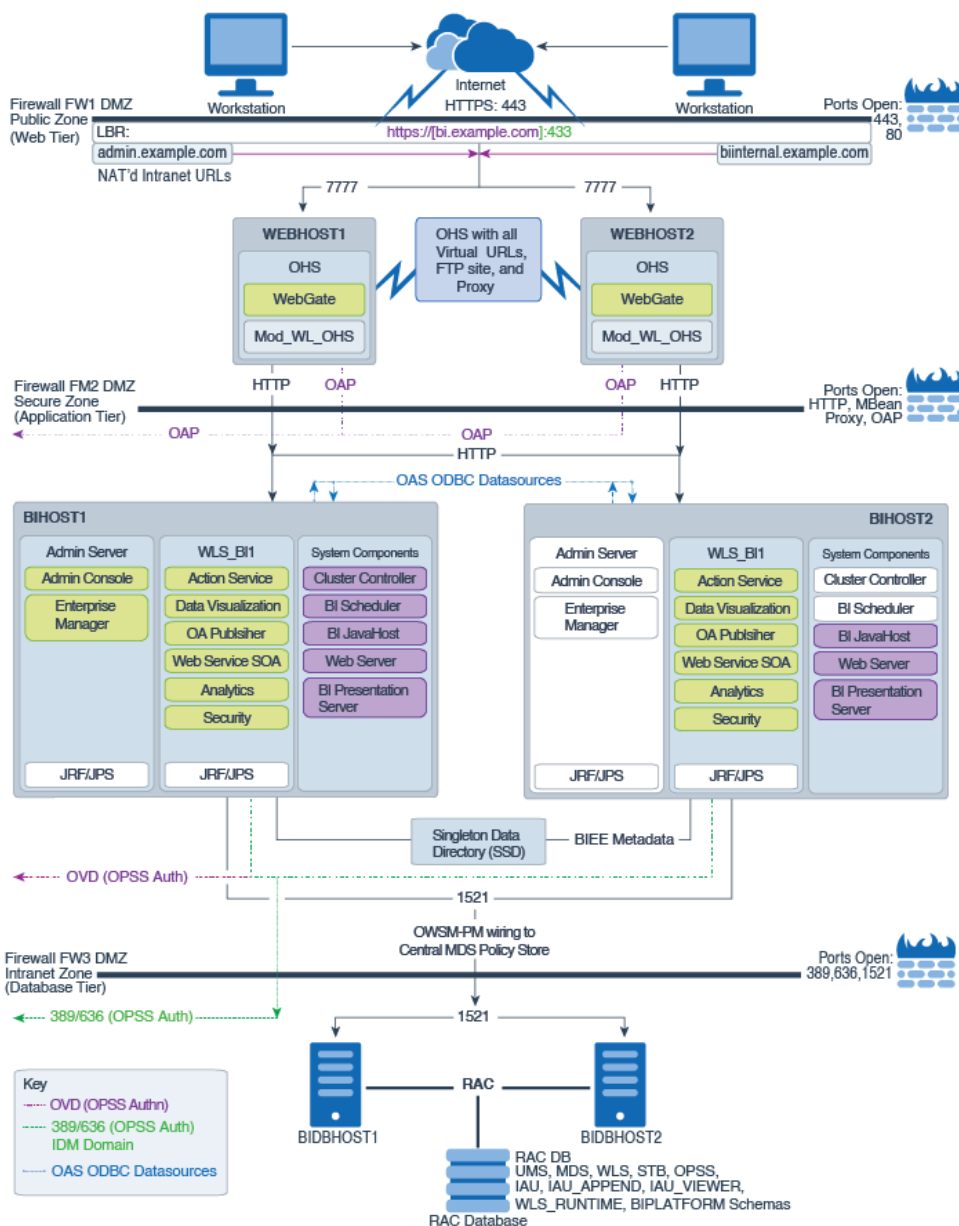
Workstation

Internet
HTTPS: 443

Workstation

Firewall FW1 DMZ
Public Zone
(Web Tier)

Ports Open:
443,
80

LBR:
https://[bi.example.com]:433

admin.example.com
biinternal.example.com
NAT'd Intranet URLs

7777
7777

WEBHOST1
OHS
WebGate
Mod_WL_OHS

OHS with all Virtual URLs, FTP site, and Proxy

WEBHOST2
OHS
WebGate
Mod_WL_OHS

HTTP
OAP
OAP
HTTP

Firewall FM2 DMZ
Secure Zone
(Application Tier)

Ports Open:
HTTP, MBean
Proxy, OAP

OAP
OAP
HTTP

OAS ODBC Datasources

BIHOST1
Admin Server
Admin Console
Enterprise Manager
JRF/JPS

WLS_BI1
Action Service
Data Visualization
OA Publsiher
Web Service SOA
Analytics
Security
JRF/JPS

System Components
Cluster Controller
BI Scheduler
BI JavaHost
Web Server
BI Presentation Server

BIHOST2
Admin Server
Admin Console
Enterprise Manager
JRF/JPS

WLS_BI1
Action Service
Data Visualization
OA Publsiher
Web Service SOA
Analytics
Security
JRF/JPS

System Components
Cluster Controller
BI Scheduler
BI JavaHost
Web Server
BI Presentation Server

Singleton Data Directory (SSD)
BIEE Metadata

OVD (OPSS Auth)

1521

OWSM-PM wiring to Central MDS Policy Store

Firewall FW3 DMZ
Intranet Zone
(Database Tier)

Ports Open:
389,636,1521

389/636 (OPSS Auth)

1521

RAC

BIDBHOST1
BIDBHOST2

RAC DB
UMS, MDS, WLS, STB, OPSS, IAU, IAU_APPEND, IAU_VIEWER, WLS_RUNTIME, BIPLATFORM Schemas
RAC Database

Key
OVD (OPSS Authn)
389/636 (OPSS Auth)
IDM Domain
OAS ODBC Datasources